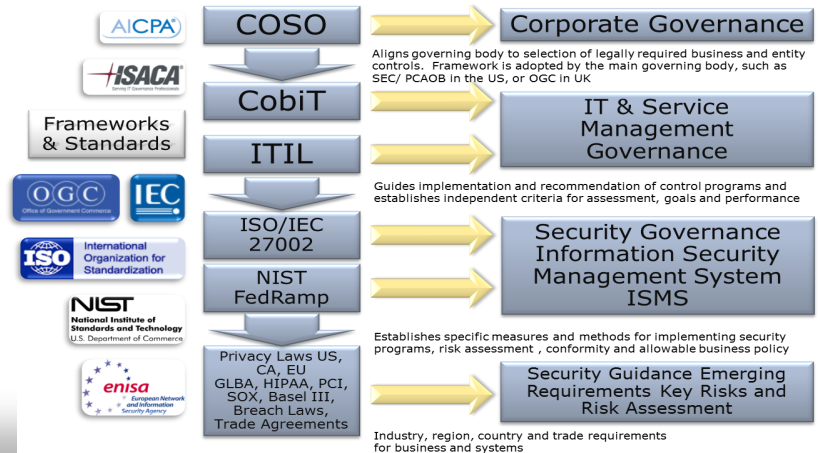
AICPA

ISACA
Serving IT Governance Professionals

Frameworks & Standards

OGC
Office of Government Commerce

IEC

ISO
International Organization for Standardization

NIST
National Institute of Standards and Technology
U.S. Department of Commerce

enisa
European Network and Information Security Agency

COSO

CobiT

ITIL

ISO/IEC 27002

NIST FedRamp

Privacy Laws US, CA, EU GLBA, HIPAA, PCI, SOX, Basel III, Breach Laws, Trade Agreements

Corporate Governance

Aligns governing body to selection of legally required business and entity controls. Framework is adopted by the main governing body, such as SEC/ PCAOB in the US, or OGC in UK

IT & Service Management Governance

Guides implementation and recommendation of control programs and establishes independent criteria for assessment, goals and performance

Security Governance Information Security Management System ISMS

Establishes specific measures and methods for implementing security programs, risk assessment , conformity and allowable business policy

Security Guidance Emerging Requirements Key Risks and Risk Assessment

Industry, region, country and trade requirements for business and systems